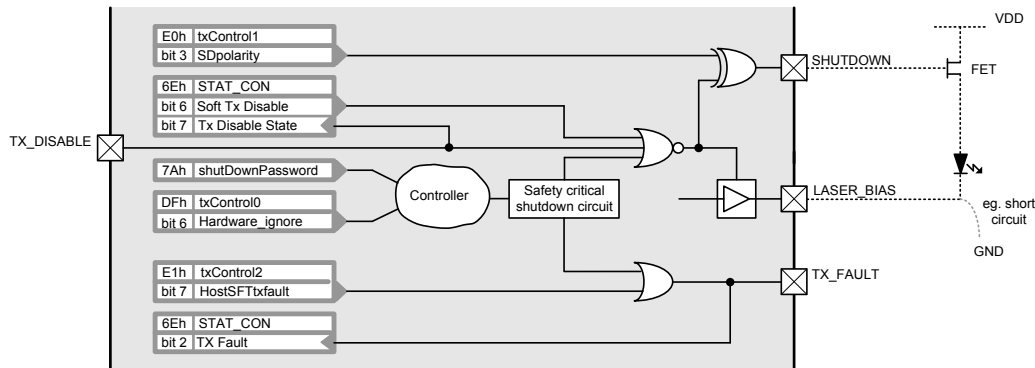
E0h txControl1
bit 3 SDpolarity

6Eh STAT_CON
bit 6 Soft Tx Disable
bit 7 Tx Disable State

TX_DISABLE

7Ah shutDownPassword

DFh txControl0
bit 6 Hardware_ignore

Controller

Safety critical shutdown circuit

E1h txControl2
bit 7 HostSFTtxfault

6Eh STAT_CON
bit 2 TX Fault

SHUTDOWN

FET

VDD

LASER_BIAS

eg. short circuit

GND

TX_FAULT